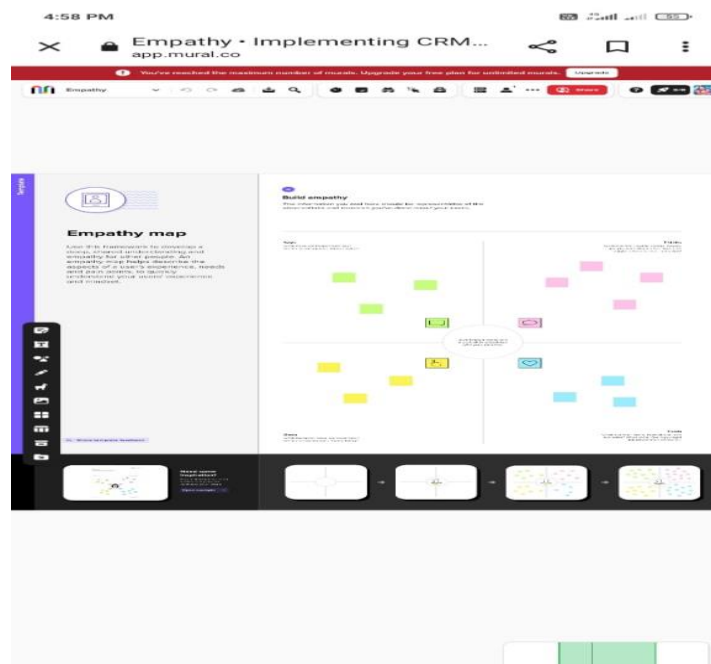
4:58 PM

Empathy • Implementing CRM...
app.mural.co

You've reached the maximum number of murals. Upgrade your free plan for unlimited murals. Upgrade

Empathy

Share

Template

Empathy map

Use this framework to develop a deep, shared understanding and empathy for other people. An empathy map helps describe the aspects of a user's experience, needs and pain points, to quickly understand your users' experience and mindset.

Build empathy

The information you add here should be representative of the observations and research you've done about your users.

Says

Thinks

Does

Feels

Need some inspiration?

Open example